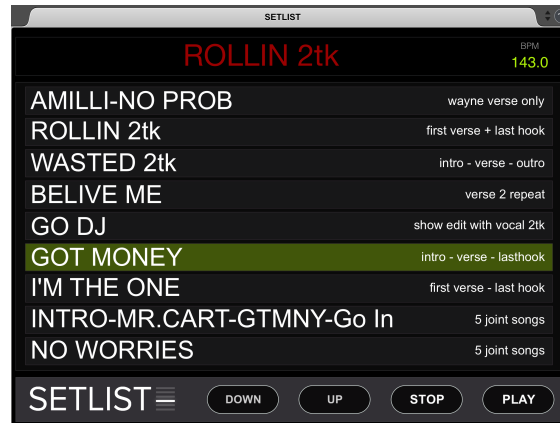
SETLIST

ROLLIN 2tk

BPM
143.0

| | |
|---|---|
| AMILLI-NO PROB | wayne verse only |
| ROLLIN 2tk | first verse + last hook |
| WASTED 2tk | intro - verse - outro |
| BELIVE ME | verse 2 repeat |
| GO DJ | show edit with vocal 2tk |
| GOT MONEY | intro - verse - lasthook |
| I'M THE ONE | first verse - last hook |
| INTRO-MR.CART-GTMNY-Go In | 5 joint songs |
| NO WORRIES | 5 joint songs |

SETLIST

DOWN UP STOP PLAY